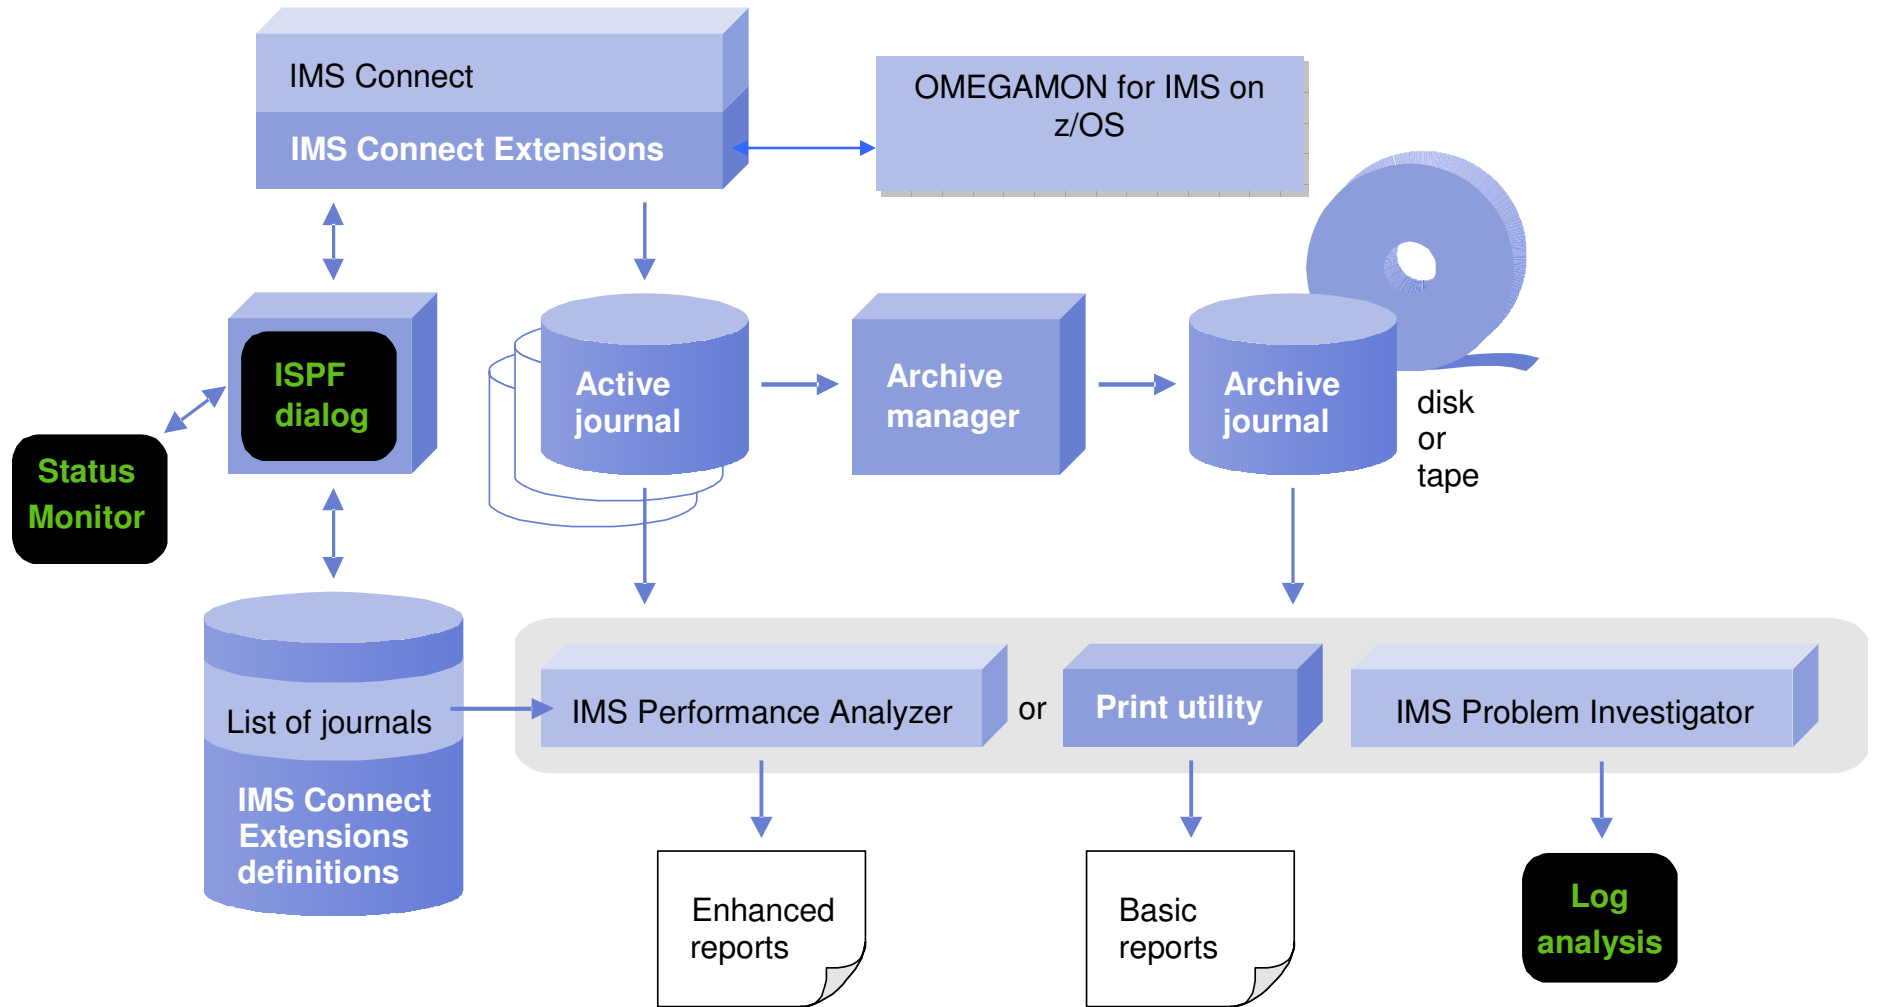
IMS Connect
IMS Connect Extensions

OMEGAMON for IMS on z/OS

ISPF dialog

Status Monitor

Active journal

Archive manager

Archive journal

disk or tape

List of journals

IMS Connect Extensions definitions

IMS Performance Analyzer

or

Print utility

IMS Problem Investigator

Enhanced reports

Basic reports

Log analysis